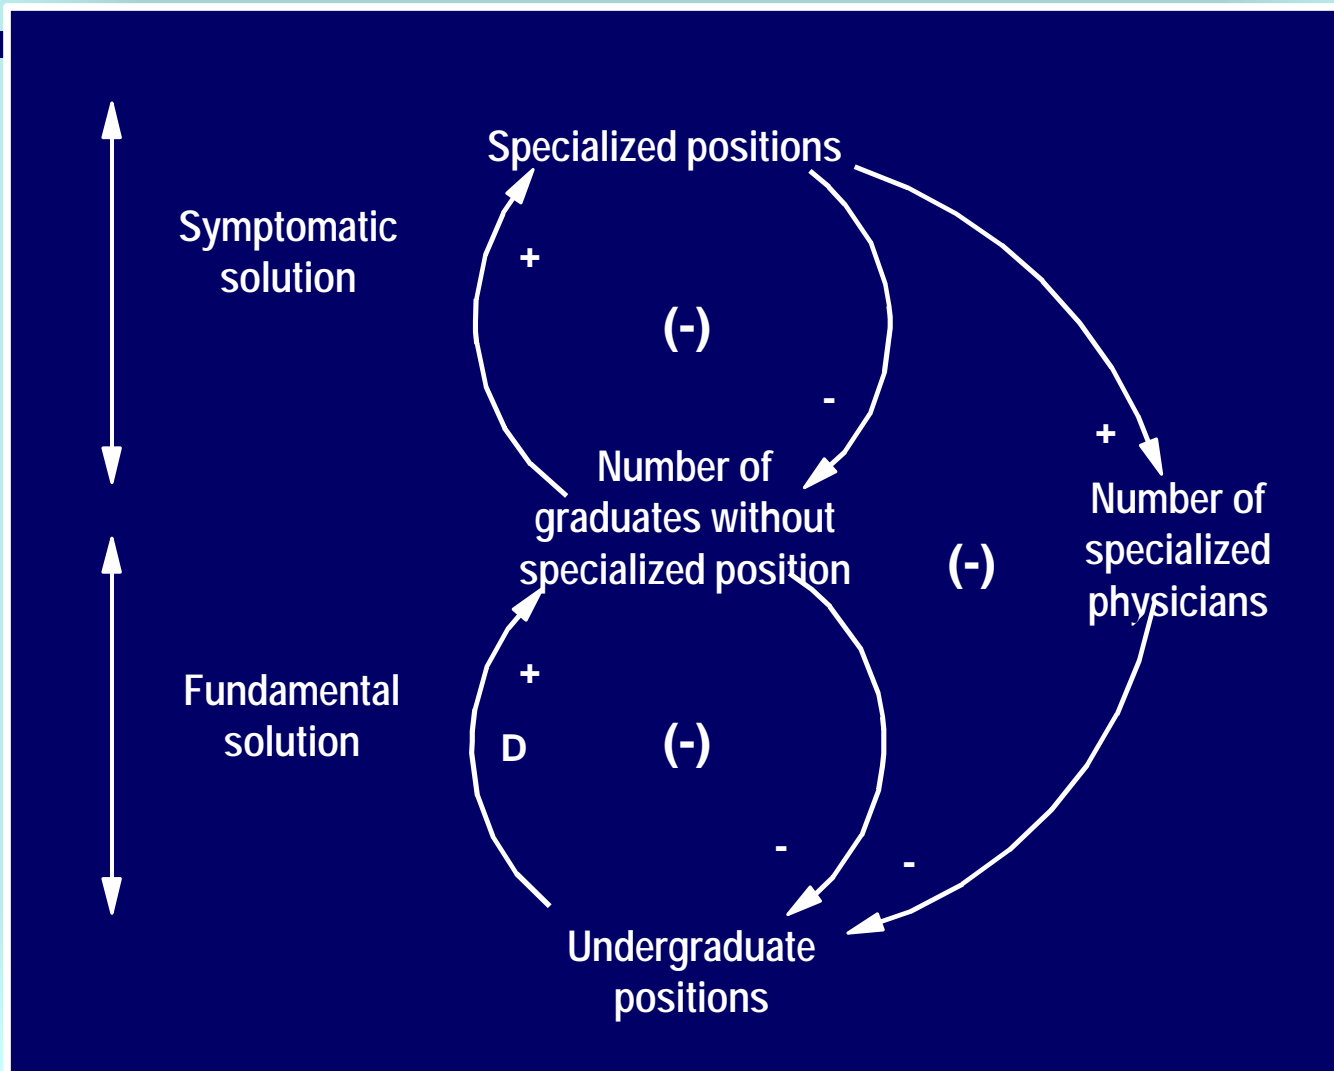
Specialized positions

Symptomatic solution

+

(-)

-

+

Number of graduates without specialized position

(-)

Number of specialized physicians

Fundamental solution

+

D

(-)

-

-

Undergraduate positions